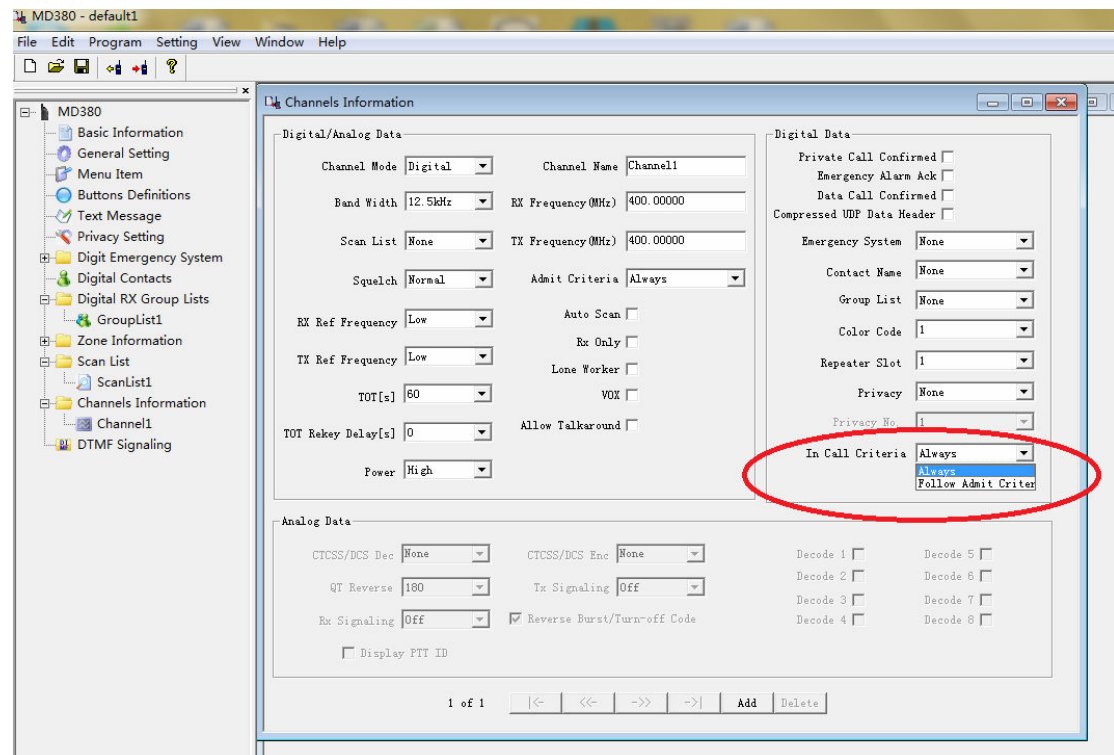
MD380 - default1

File Edit Program Setting View Window Help

MD380
Basic Information
General Setting
Menu Item
Buttons Definitions
Text Message
Privacy Setting
Digit Emergency System
Digital Contacts
Digital RX Group Lists
GroupList1
Zone Information
Scan List
ScanList1
Channels Information
Channel1
DTMF Signaling

Channels Information

Digital/Analog Data

Channel Mode Digital
Band Width 12.5kHz
Scan List None
Squelch Normal
RX Ref Frequency Low
TX Ref Frequency Low
TOT[s] 60
TOT Rekey Delay[s] 0
Power High

Channel Name Channel1
RX Frequency(MHz) 400.00000
TX Frequency(MHz) 400.00000
Admit Criteria Always
Auto Scan
Rx Only
Lone Worker
VOX
Allow Talkaround

Digital Data

Private Call Confirmed
Emergency Alarm Ack
Data Call Confirmed
Compressed UDP Data Header
Emergency System None
Contact Name None
Group List None
Color Code 1
Repeater Slot 1
Privacy None
Privacy No. 1
In Call Criteria Always
Always
Follow Admit Criter

Analog Data

CTCSS/DCS Dec None
QT Reverse 180
Rx Signaling Off
Display PTT ID
CTCSS/DCS Enc None
Tx Signaling Off
Reverse Burst/Turn-off Code
Decode 1
Decode 2
Decode 3
Decode 4
Decode 5
Decode 6
Decode 7
Decode 8

1 of 1 |<- <<- ->> ->| Add Delete